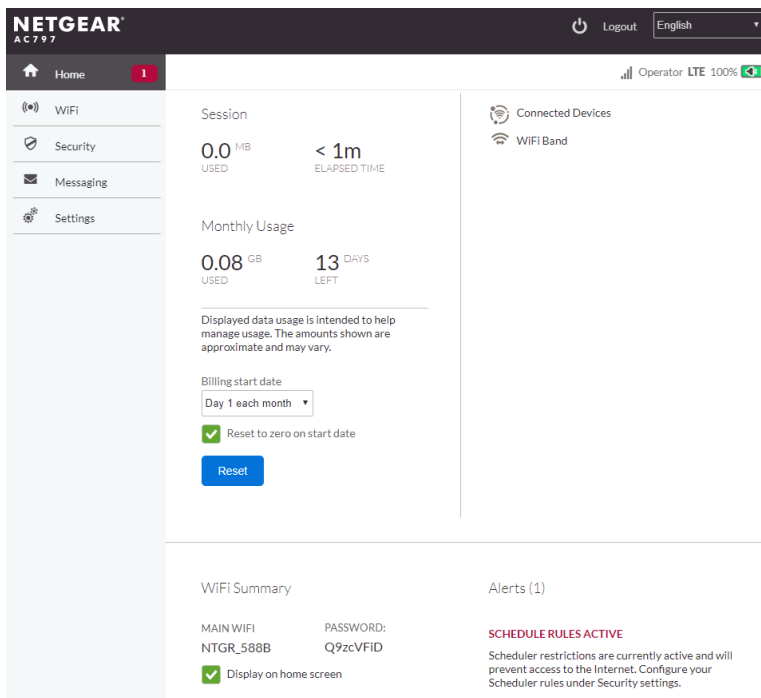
NETGEAR®
AC797

Logout English

Home 1

WiFi

Security

Messaging

Settings

Operator LTE 100%

Session

0.0 MB
USED

< 1m
ELAPSED TIME

Monthly Usage

0.08 GB
USED

13 DAYS
LEFT

Displayed data usage is intended to help manage usage. The amounts shown are approximate and may vary.

Billing start date

Day 1 each month

Reset to zero on start date

Reset

Connected Devices

WiFi Band

WiFi Summary

MAIN WIFI
NTGR_588B

PASSWORD:
Q9zcVFiD

Display on home screen

Alerts (1)

SCHEDULE RULES ACTIVE

Scheduler restrictions are currently active and will prevent access to the Internet. Configure your Scheduler rules under Security settings.